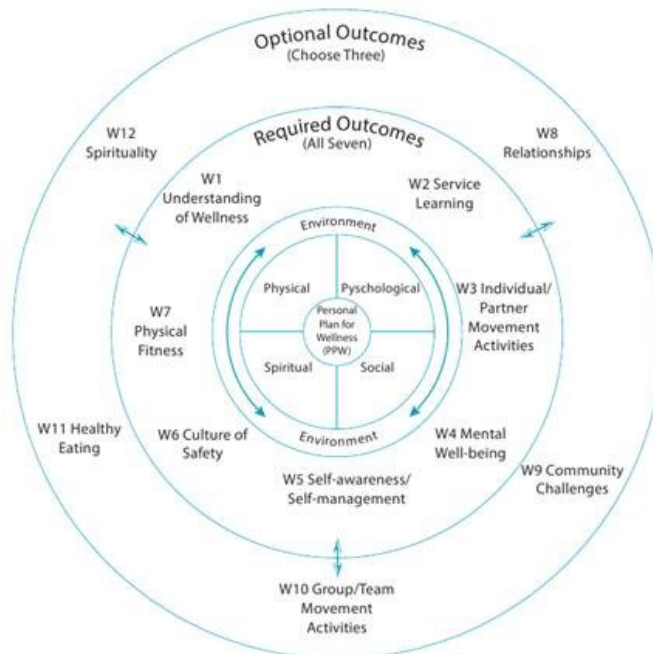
Optional Outcomes
(Choose Three)

W12 Spirituality

W8 Relationships

Required Outcomes
(All Seven)

W1 Understanding of Wellness

W2 Service Learning

Environment

Physical

Psychological

Personal Plan for Wellness (PPW)

Spiritual

Social

Environment

W7 Physical Fitness

W3 Individual/ Partner Movement Activities

W11 Healthy Eating

W6 Culture of Safety

W4 Mental Well-being

W5 Self-awareness/ Self-management

W9 Community Challenges

W10 Group/Team Movement Activities